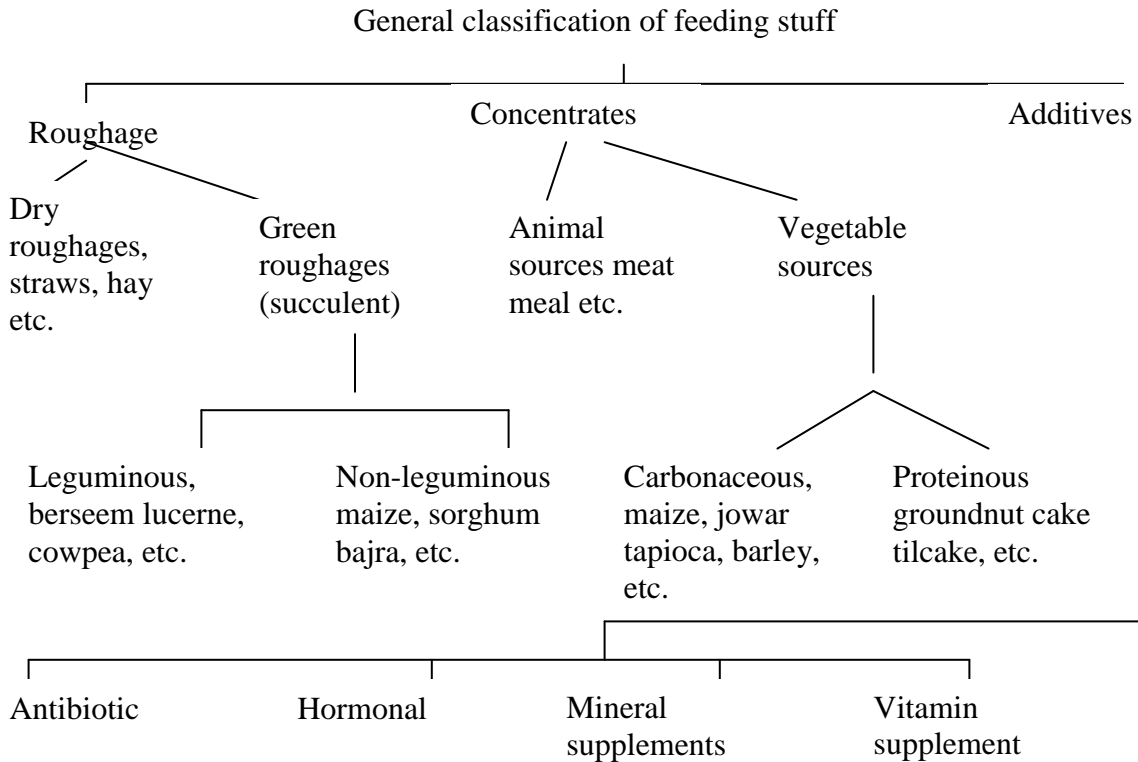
General classification of feeding stuff

Roughage

Concentrates

Additives

Dry roughages, straws, hay etc.

Green roughages (succulent)

Animal sources meat meal etc.

Vegetable sources

Leguminous, berseem lucerne, cowpea, etc.

Non-leguminous maize, sorghum bajra, etc.

Carbonaceous, maize, jowar tapioca, barley, etc.

Proteinous groundnut cake tilcake, etc.

Antibiotic

Hormonal

Mineral supplements

Vitamin supplement